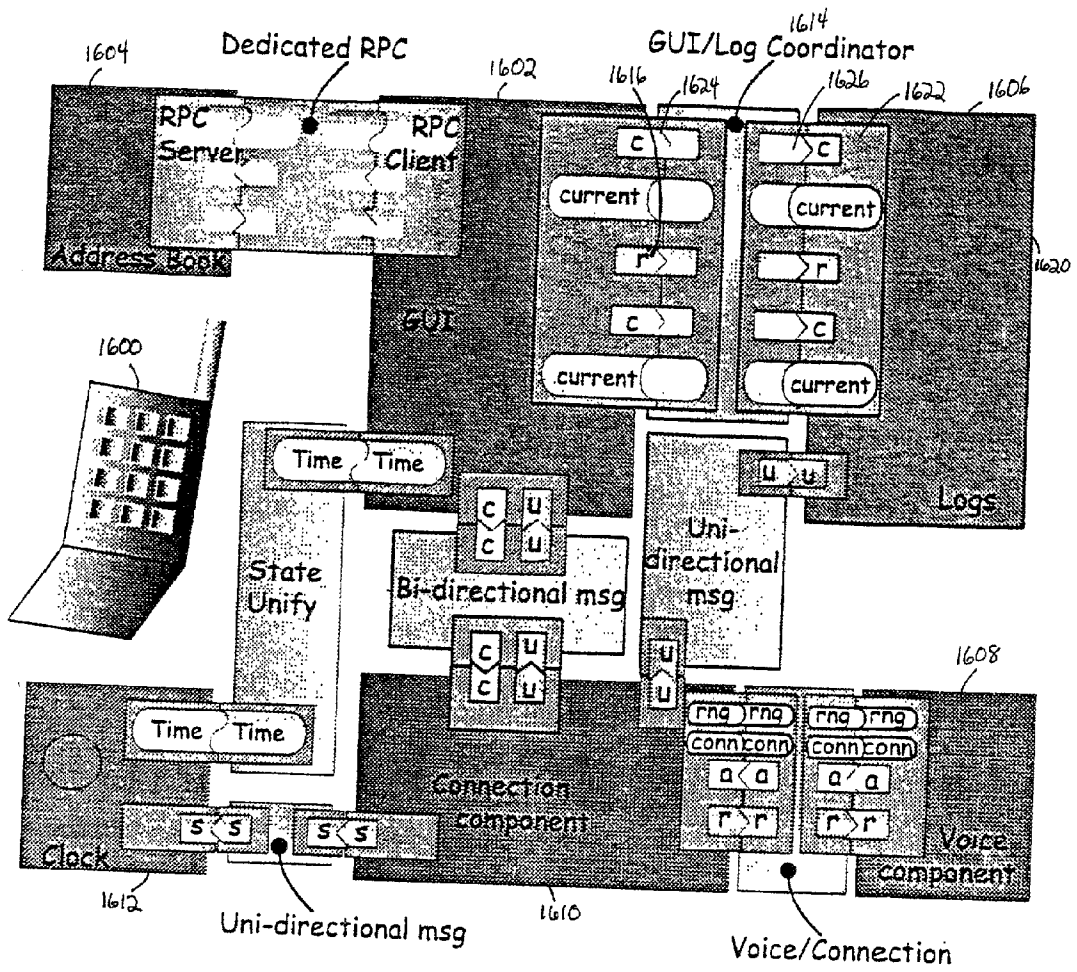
1604
Dedicated RPC
1602
1614
GUI/Log Coordinator
1616
1624
1626
1622
1606
RPC Server
RPC Client
Address Book
c
current
r
c
current
c
current
r
c
current
1620
GUI
1600
Time
Time
u
u
Logs
c
c
u
u
Uni-directional msg
State Unify
Bi-directional msg
c
c
u
u
u
u
1608
Time
Time
rng
rng
rng
rng
conn
conn
conn
conn
a
a
a
a
Connection component
r
r
r
r
s
s
s
s
Voice component
Clock
1612
1610
Uni-directional msg
Voice/Connection